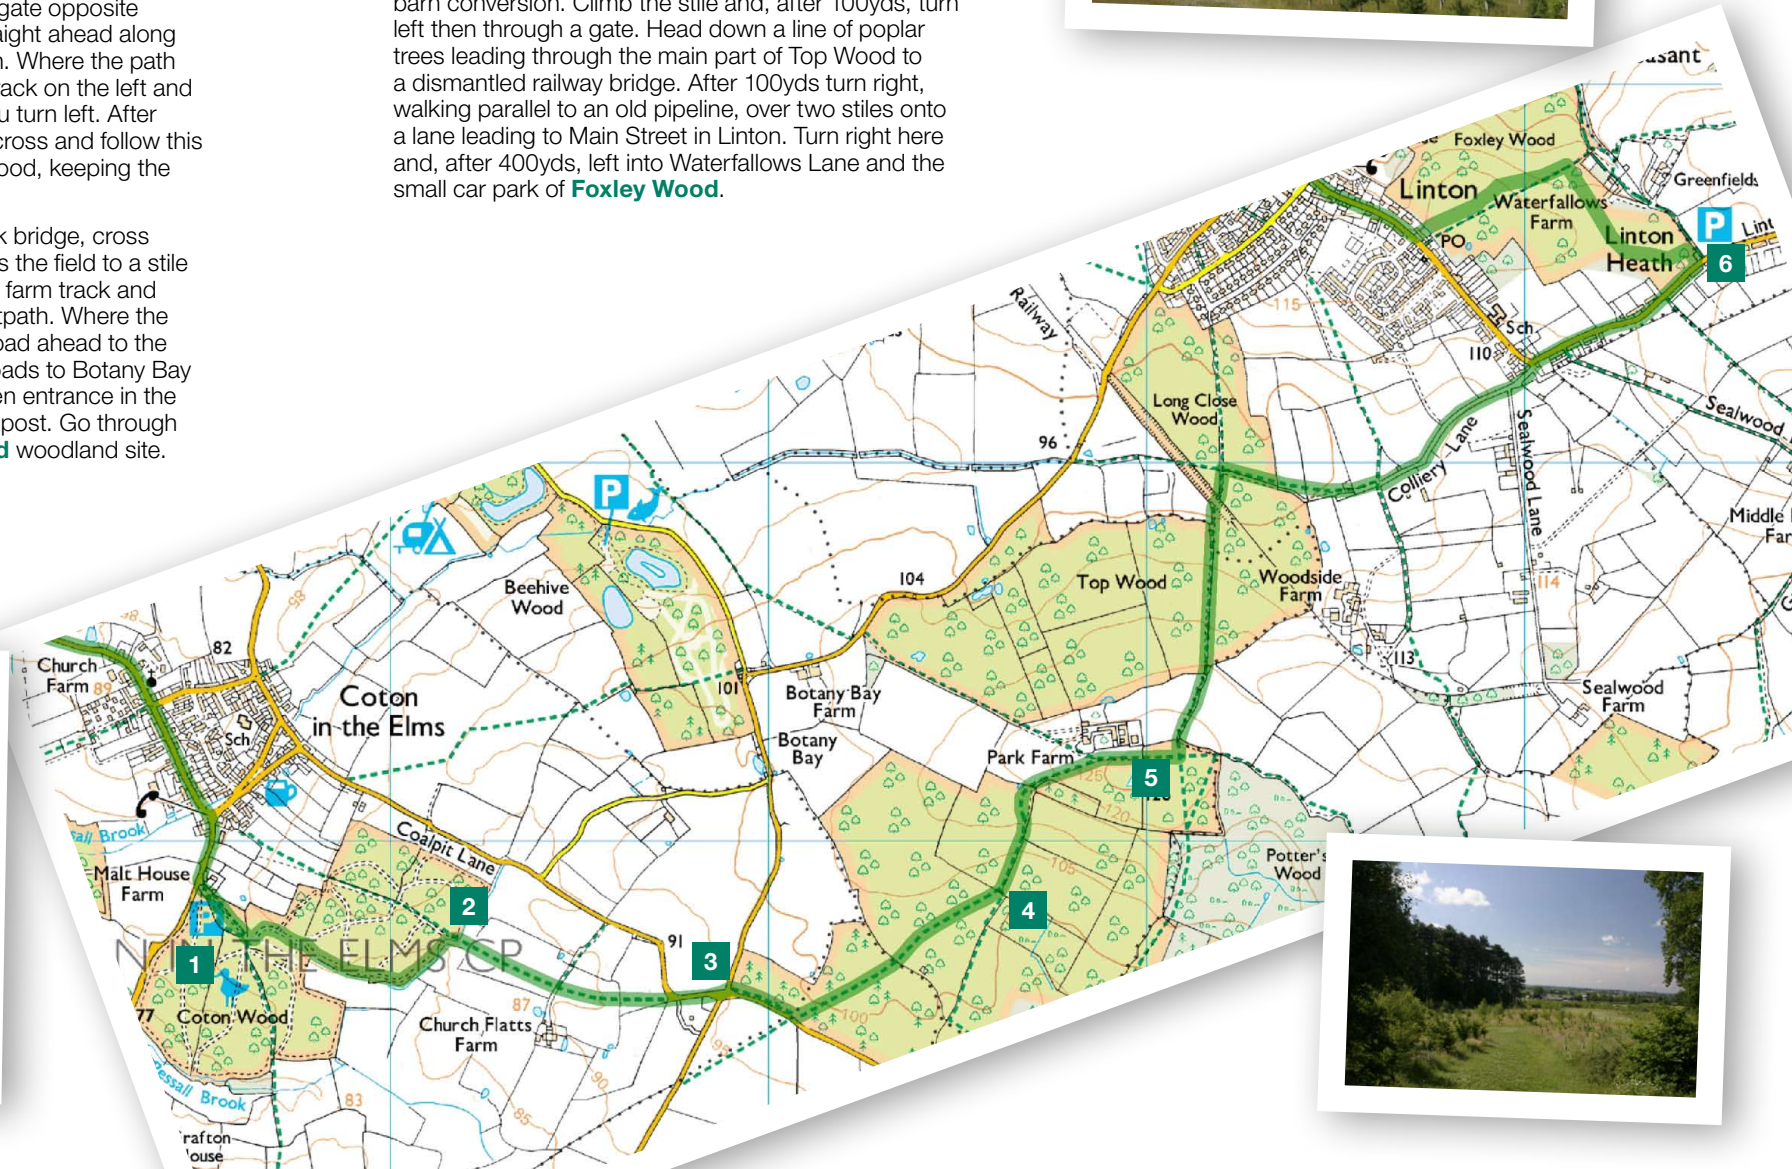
gate opposite aight ahead along n. Where the path ack on the left and u turn left. After cross and follow this ood, keeping the

k bridge, cross s the field to a stile farm track and tpath. Where the oad ahead to the eads to Botany Bay en entrance in the post. Go through d woodland site.

barn conversion. Climb the stile and, after 100yds, turn left then through a gate. Head down a line of poplar trees leading through the main part of Top Wood to a dismantled railway bridge. After 100yds turn right, walking parallel to an old pipeline, over two stiles onto a lane leading to Main Street in Linton. Turn right here and, after 400yds, left into Waterfallows Lane and the small car park of Foxley Wood.

Church Farm
82
Sch
Coton in the Elms
Beehive Wood
Botany Bay Farm
Botany Bay
101
104
96
Railway
Long Close Wood
Top Wood
Woodside Farm
Park Farm
Linton
Foxley Wood
Waterfallows Farm
PO
Linton Heath
Greenfields
Lint
Sch
110
Colliery Lane
Sealwood Lane
Sealwood
Middle Far
113
114
115
Sealwood Farm
Potter's Wood
Coalpit Lane
Malt House Farm
Brook
Coton Wood
NE THE ELMS CP
91
87
Church Flatts Farm
Brook
83
rafton ouse
77
120
125
105
100
90
85
1
2
3
4
5
6
P
P
P
easant